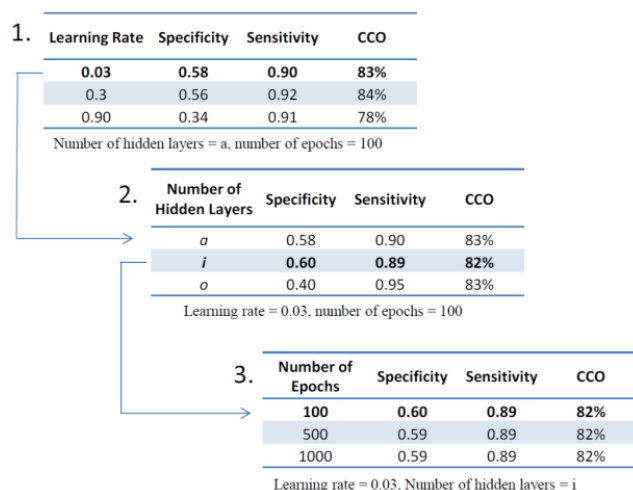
1.

| Learning Rate | Specificity | Sensitivity | CCO |
|---|---|---|---|
| **0.03** | **0.58** | **0.90** | **83%** |
| 0.3 | 0.56 | 0.92 | 84% |
| 0.90 | 0.34 | 0.91 | 78% |

Number of hidden layers = a, number of epochs = 100

2.

| Number of Hidden Layers | Specificity | Sensitivity | CCO |
|---|---|---|---|
| *a* | 0.58 | 0.90 | 83% |
| ***i*** | **0.60** | **0.89** | **82%** |
| *o* | 0.40 | 0.95 | 83% |

Learning rate = 0.03, number of epochs = 100

3.

| Number of Epochs | Specificity | Sensitivity | CCO |
|---|---|---|---|
| **100** | **0.60** | **0.89** | **82%** |
| 500 | 0.59 | 0.89 | 82% |
| 1000 | 0.59 | 0.89 | 82% |

Learning rate = 0.03, Number of hidden layers = i